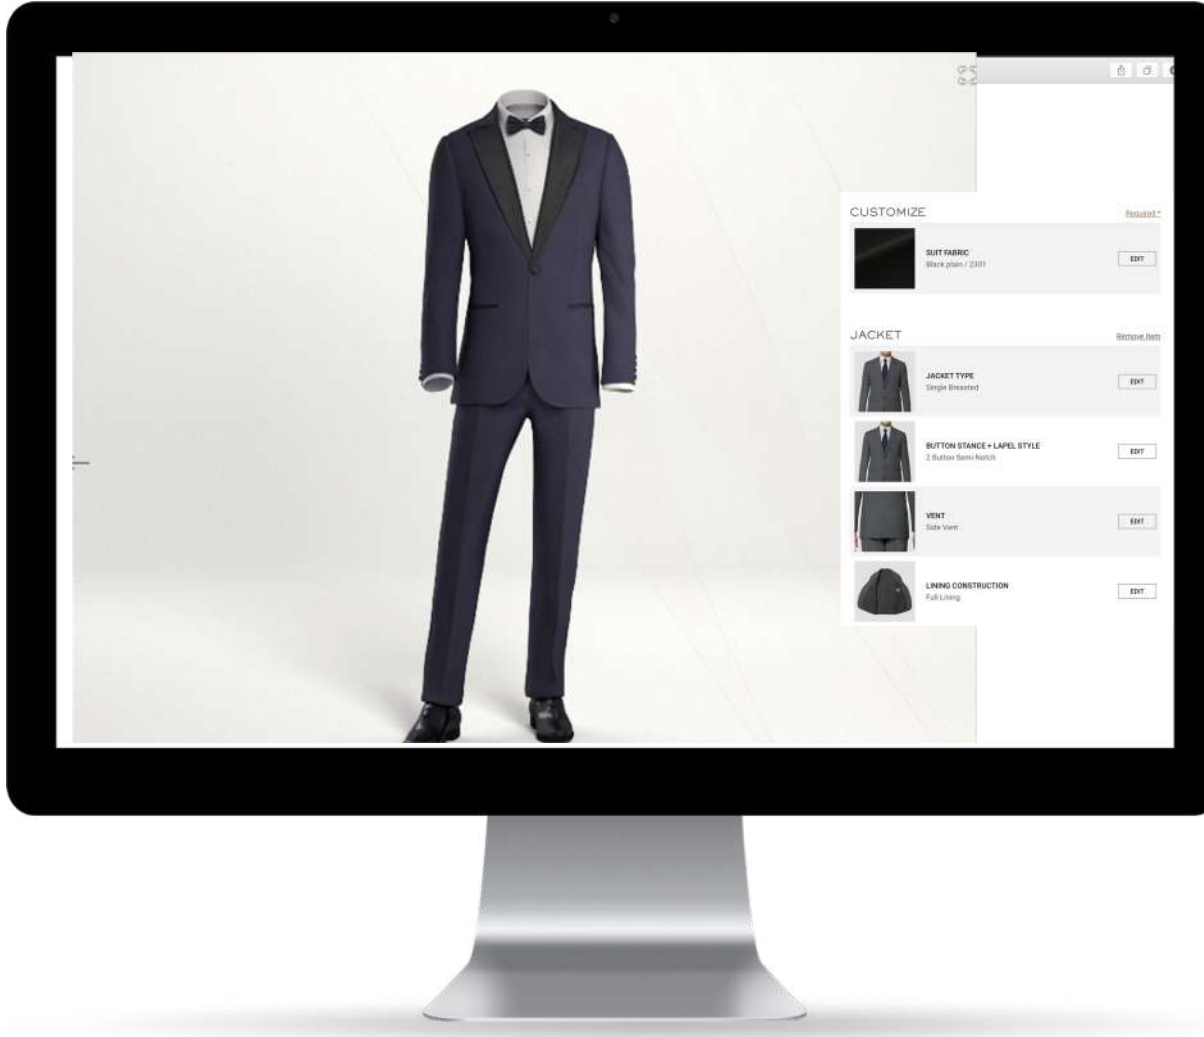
CUSTOMIZE

Required *

SUIT FABRIC
Black plain / 2301

EDIT

JACKET

Remove Item

JACKET TYPE
Single Breasted

EDIT

BUTTON STANCE + LAPEL STYLE
2 Button Semi-Notch

EDIT

VENT
Side Vent

EDIT

LINING CONSTRUCTION
Full Lining

EDIT